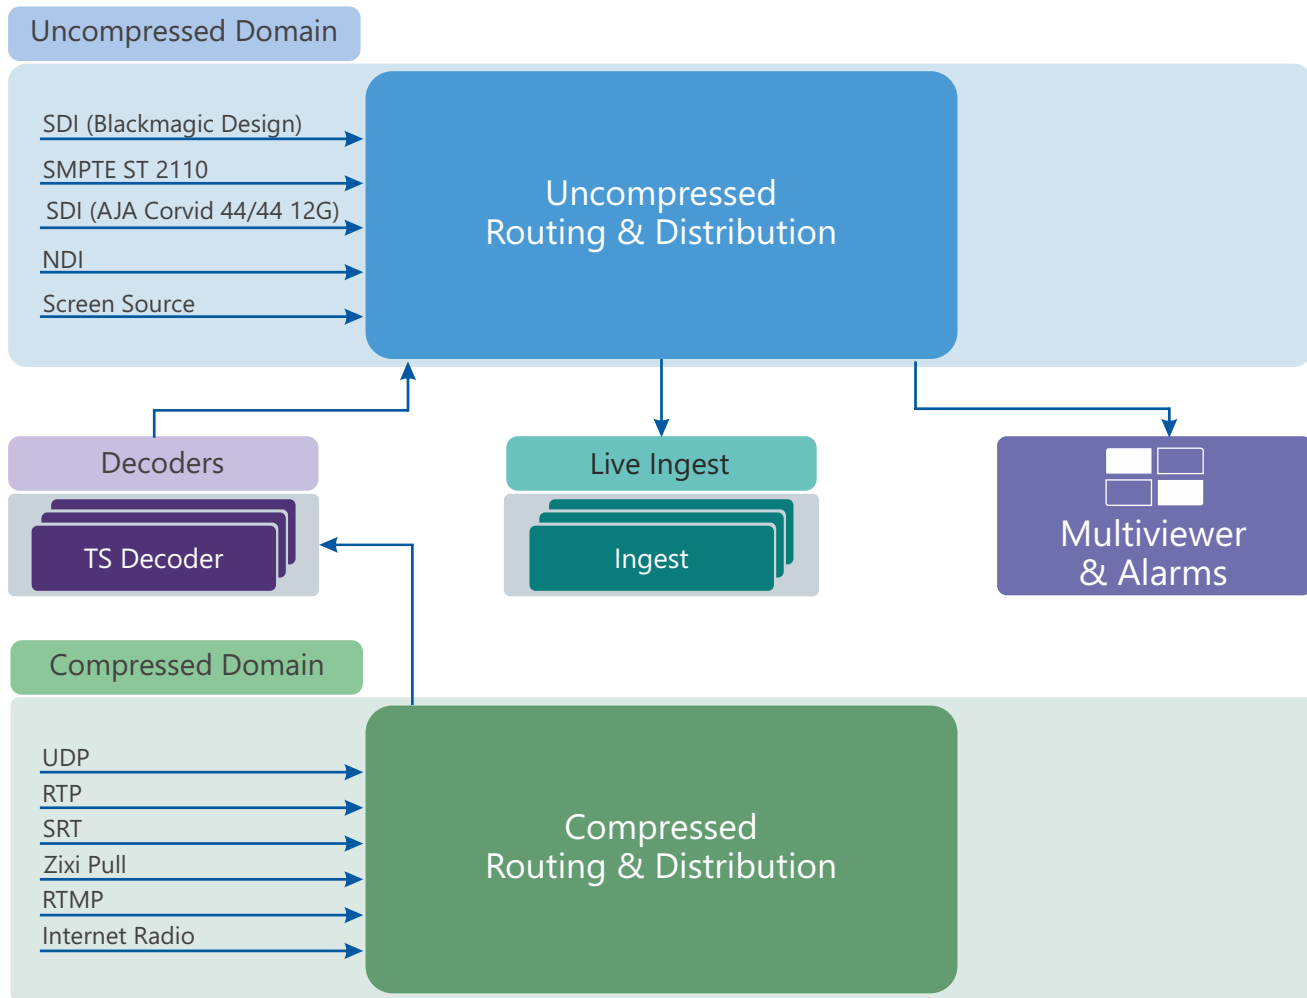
Uncompressed Domain

SDI (Blackmagic Design)
SMPTE ST 2110
SDI (AJA Corvid 44/44 12G)
NDI
Screen Source

Uncompressed Routing & Distribution

Decoders
TS Decoder

Live Ingest
Ingest

Multiviewer & Alarms

Compressed Domain

UDP
RTP
SRT
Zixi Pull
RTMP
Internet Radio

Compressed Routing & Distribution